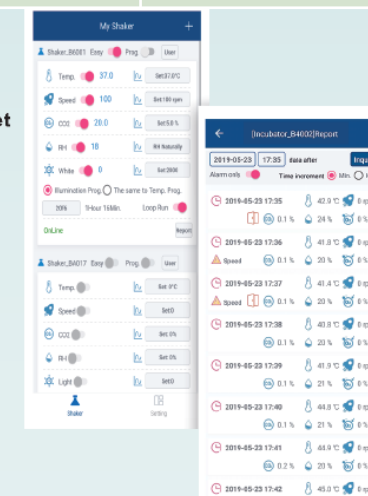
et

My Shaker +

Shaker_B6001 Easy Prog. User

Temp. 37.0 Set 37.0°C

Speed 100 Set 100 rpm

CO2 20.0 Set 5.0 %

RH 18 RH Naturally

White 0 Set 2000

Illumination Prog. The same to Temp. Prog.

20% 1Hour 16Min. Loop Run

OnLine Report

Shaker_BA017 Easy Prog. User

Temp. Set 0°C

Speed Set0

CO2 Set 0%

RH Set 0%

Light Set0

Shaker Setting

[Incubator_B4002]Report

2019-05-23 17:35 data after Inqu

Alarm only Time increment Min.

2019-05-23 17:35 42.9 °C 0 rp
0.1 % 24 % 0 %

2019-05-23 17:36 41.8 °C 0 rp
0.1 % 20 % 0 %

Speed 2019-05-23 17:37 41.4 °C 0 rp
0.1 % 20 % 0 %

2019-05-23 17:38 40.8 °C 0 rp
0.1 % 20 % 0 %

2019-05-23 17:39 41.9 °C 0 rp
0.1 % 21 % 0 %

2019-05-23 17:40 44.8 °C 0 rp
0.1 % 21 % 0 %

2019-05-23 17:41 44.9 °C 0 rp
0.2 % 20 % 0 %

2019-05-23 17:42 45.0 °C 0 rp